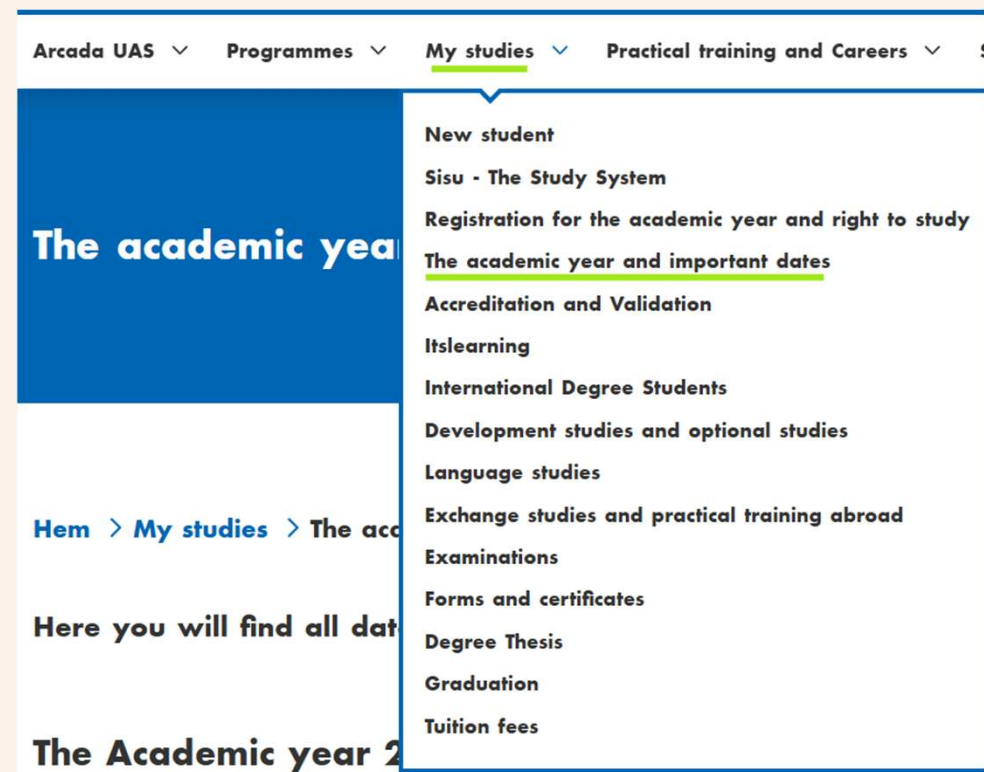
Arcada UAS Programmes My studies Practical training and Careers

New student
Sisu - The Study System
Registration for the academic year and right to study
The academic year and important dates
Accreditation and Validation
Itslearning
International Degree Students
Development studies and optional studies
Language studies
Exchange studies and practical training abroad
Examinations
Forms and certificates
Degree Thesis
Graduation
Tuition fees

The academic yea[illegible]

Hem > My studies > The acc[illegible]

Here you will find all dat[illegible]

The Academic year 2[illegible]